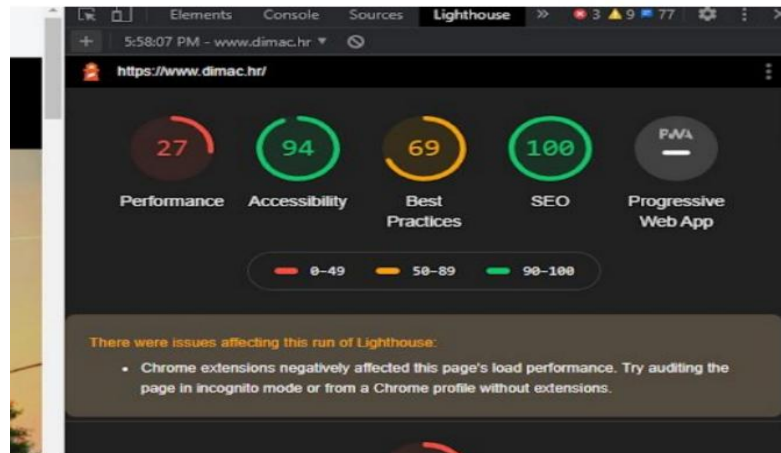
Elements Console Sources Lighthouse » 3 9 77

+ 5:58:07 PM - www.dimac.hr ▼

https://www.dimac.hr/

27
Performance

94
Accessibility

69
Best Practices

100
SEO

PWA
Progressive Web App

0-49 50-89 90-100

There were issues affecting this run of Lighthouse:

• Chrome extensions negatively affected this page's load performance. Try auditing the page in incognito mode or from a Chrome profile without extensions.